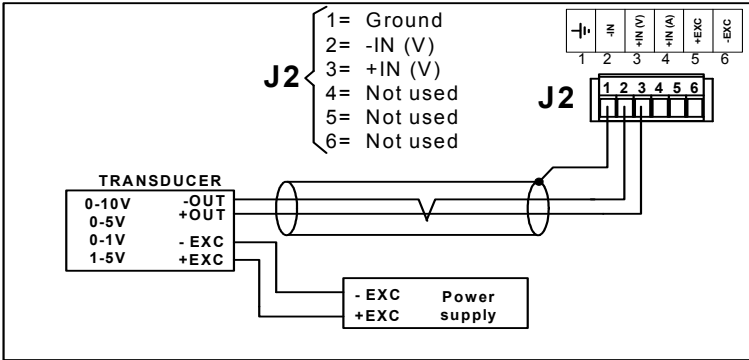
J2
1= Ground
2= -IN (V)
3= +IN (V)
4= Not used
5= Not used
6= Not used

-IN
+IN (V)
+IN (A)
+EXC
-EXC
1 2 3 4 5 6

J2
1 2 3 4 5 6

TRANSDUCER
0-10V
0-5V
0-1V
1-5V
-OUT
+OUT
- EXC
+EXC

- EXC
+EXC
Power supply